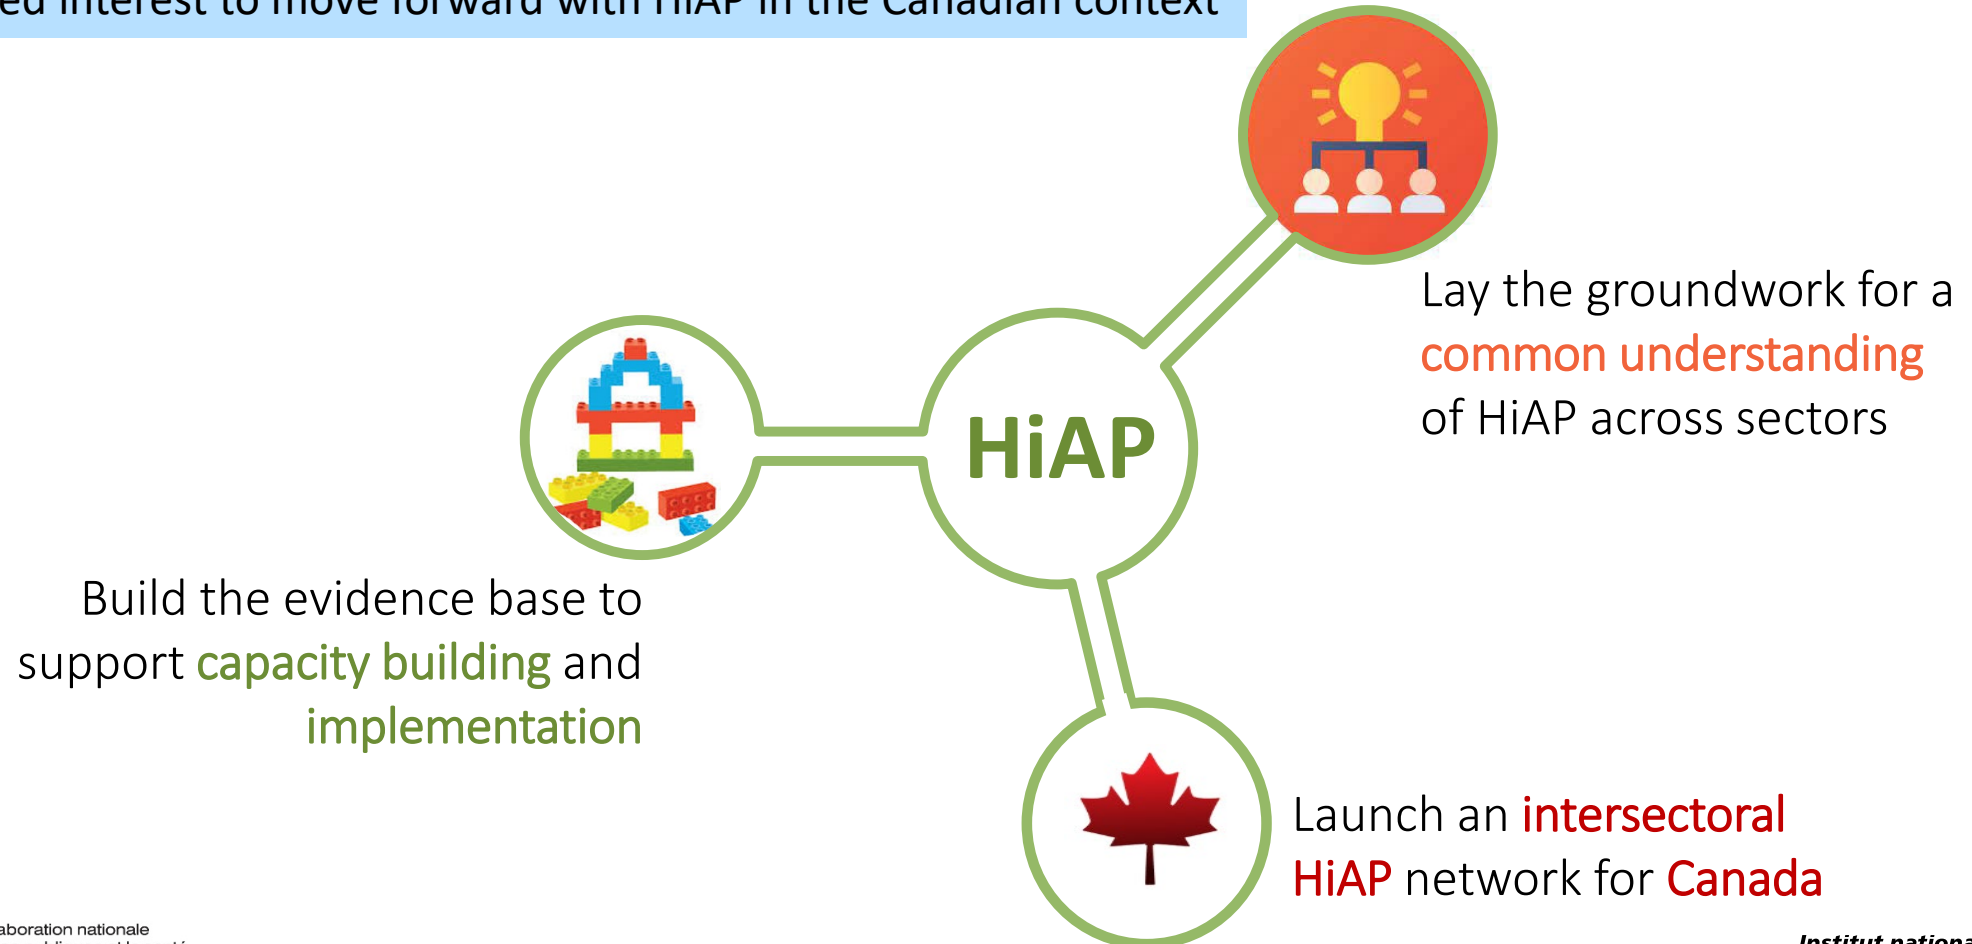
ed interest to move forward with HiAP in the Canadian context

HiAP

Lay the groundwork for a common understanding of HiAP across sectors

Build the evidence base to support capacity building and implementation

Launch an intersectoral HiAP network for Canada

aboration nationale

Institut nationa